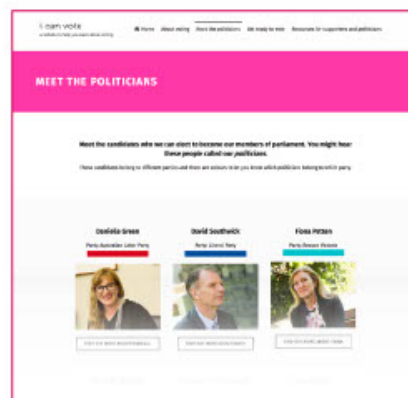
I can vote
a website to help you learn about voting

Home   About voting   Meet the politicians   Get ready to vote   Resources for supporters and politicians

MEET THE POLITICIANS

Meet the candidates who we can elect to become our members of parliament. You might hear these people called our politicians.

These candidates belong to different parties and there are colours to let you know which politicians belong to which party.

Danielle Green
Party: Australian Labor Party

David Southwick
Party: Liberal Party

Fiona Patten
Party: Reason Victoria

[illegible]

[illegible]

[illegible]